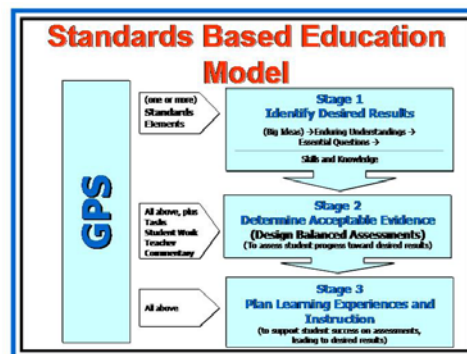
Standards Based Education Model

GPS

(one or more) Standards Elements

Stage 1
Identify Desired Results
(Big Ideas) → Enduring Understandings → Essential Questions →
Skills and Knowledge

All above, plus Tasks Student Work Teacher Commentary

Stage 2
Determine Acceptable Evidence
(Design Balanced Assessments)
(To assess student progress toward desired results)

All above

Stage 3
Plan Learning Experiences and Instruction
(to support student success on assessments, leading to desired results)